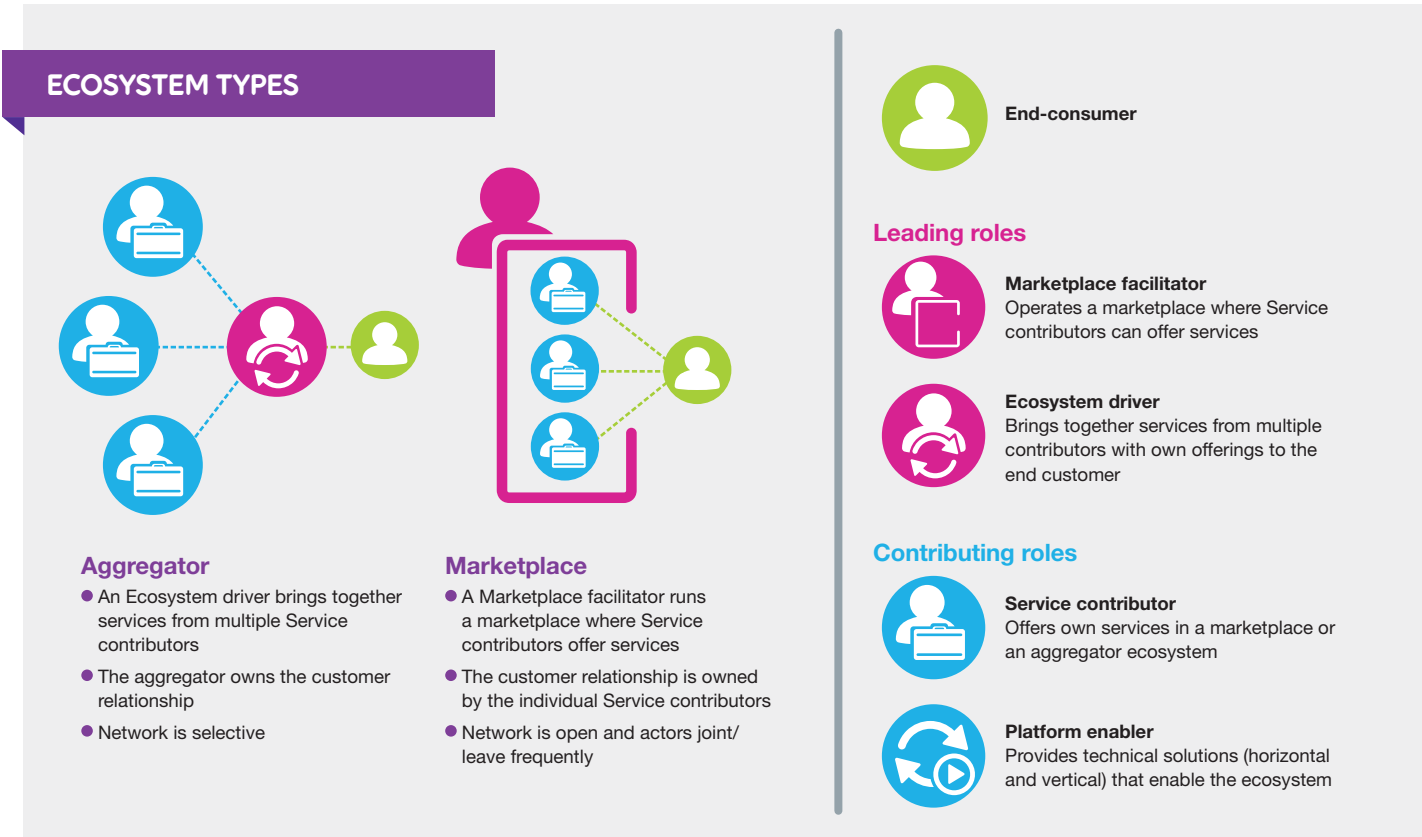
ECOSYSTEM TYPES

Aggregator
- An Ecosystem driver brings together services from multiple Service contributors
- The aggregator owns the customer relationship
- Network is selective

Marketplace
- A Marketplace facilitator runs a marketplace where Service contributors offer services
- The customer relationship is owned by the individual Service contributors
- Network is open and actors joint/ leave frequently

End-consumer

Leading roles

Marketplace facilitator
Operates a marketplace where Service contributors can offer services

Ecosystem driver
Brings together services from multiple contributors with own offerings to the end customer

Contributing roles

Service contributor
Offers own services in a marketplace or an aggregator ecosystem

Platform enabler
Provides technical solutions (horizontal and vertical) that enable the ecosystem